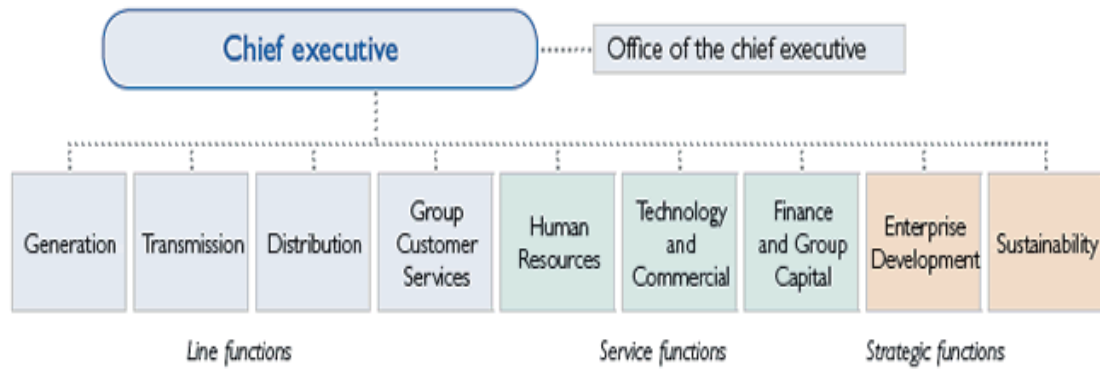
Chief executive

Office of the chief executive

Generation

Transmission

Distribution

Group Customer Services

Human Resources

Technology and Commercial

Finance and Group Capital

Enterprise Development

Sustainability

Line functions

Service functions

Strategic functions